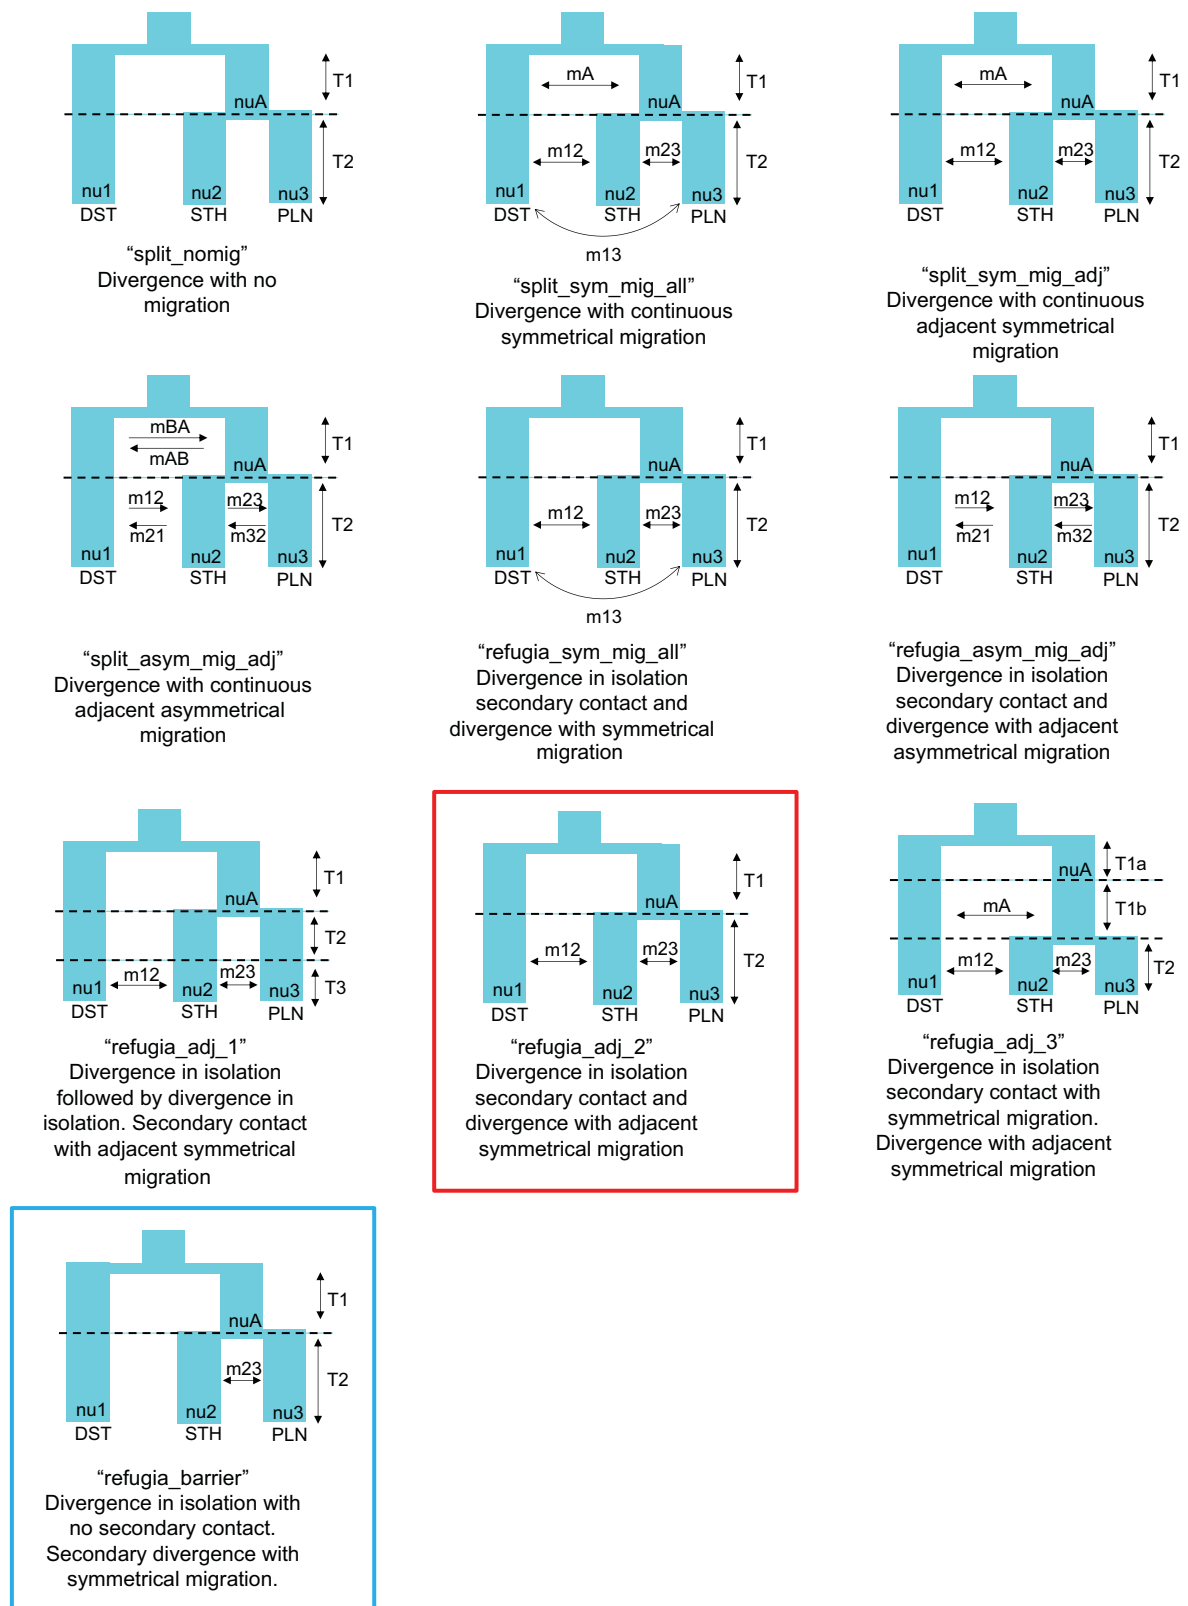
T1
nuA
T2
nu1
DST
nu2
STH
nu3
PLN

“split_nomig”
Divergence with no migration

mA
T1
nuA
m12
m23
T2
nu1
DST
nu2
STH
nu3
PLN
m13

“split_sym_mig_all”
Divergence with continuous symmetrical migration

mA
T1
nuA
m12
m23
T2
nu1
DST
nu2
STH
nu3
PLN

“split_sym_mig_adj”
Divergence with continuous adjacent symmetrical migration

mBA
mAB
T1
nuA
m12
m21
m23
m32
T2
nu1
DST
nu2
STH
nu3
PLN

“split_asym_mig_adj”
Divergence with continuous adjacent asymmetrical migration

T1
nuA
m12
m23
T2
nu1
DST
nu2
STH
nu3
PLN
m13

“refugia_sym_mig_all”
Divergence in isolation secondary contact and divergence with symmetrical migration

T1
nuA
m12
m21
m23
m32
T2
nu1
DST
nu2
STH
nu3
PLN

“refugia_asym_mig_adj”
Divergence in isolation secondary contact and divergence with adjacent asymmetrical migration

T1
nuA
T2
m12
m23
T3
nu1
DST
nu2
STH
nu3
PLN

“refugia_adj_1”
Divergence in isolation followed by divergence in isolation. Secondary contact with adjacent symmetrical migration

T1
nuA
m12
m23
T2
nu1
DST
nu2
STH
nu3
PLN

“refugia_adj_2”
Divergence in isolation secondary contact and divergence with adjacent symmetrical migration

nuA
T1a
mA
T1b
m12
m23
T2
nu1
DST
nu2
STH
nu3
PLN

“refugia_adj_3”
Divergence in isolation secondary contact with symmetrical migration. Divergence with adjacent symmetrical migration

T1
nuA
m23
T2
nu1
DST
nu2
STH
nu3
PLN

“refugia_barrier”
Divergence in isolation with no secondary contact. Secondary divergence with symmetrical migration.